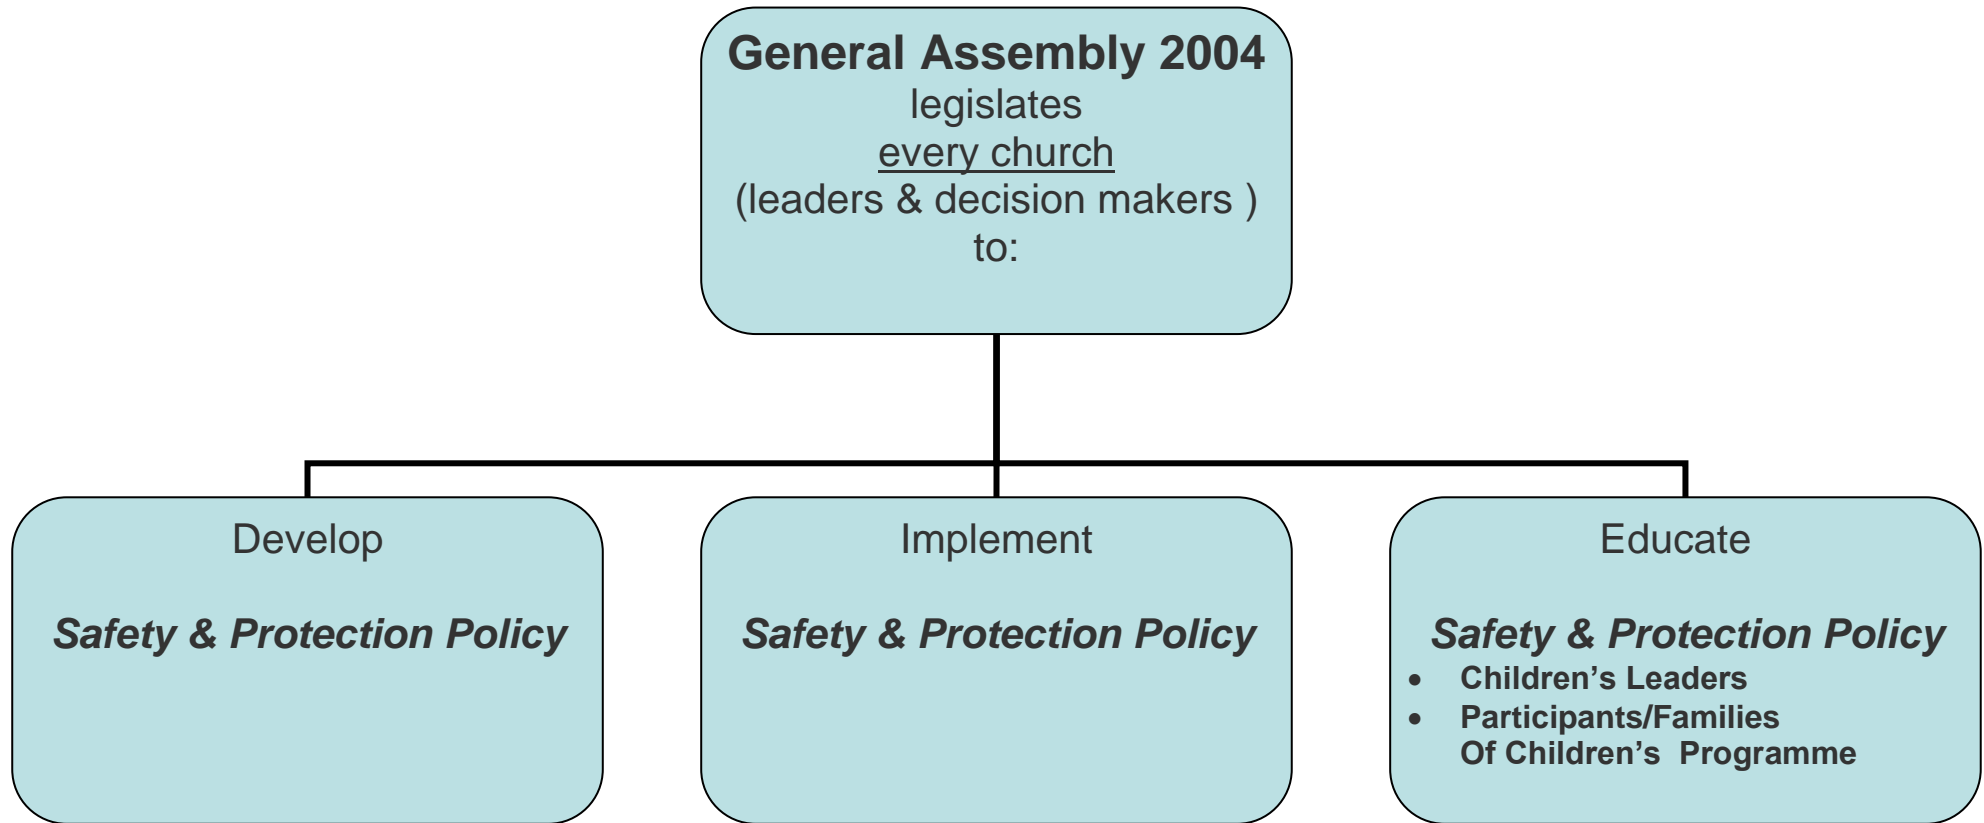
General Assembly 2004
legislates
every church
(leaders & decision makers )
to:

Develop

Safety & Protection Policy

Implement

Safety & Protection Policy

Educate

Safety & Protection Policy
- Children's Leaders
- Participants/Families Of Children's Programme